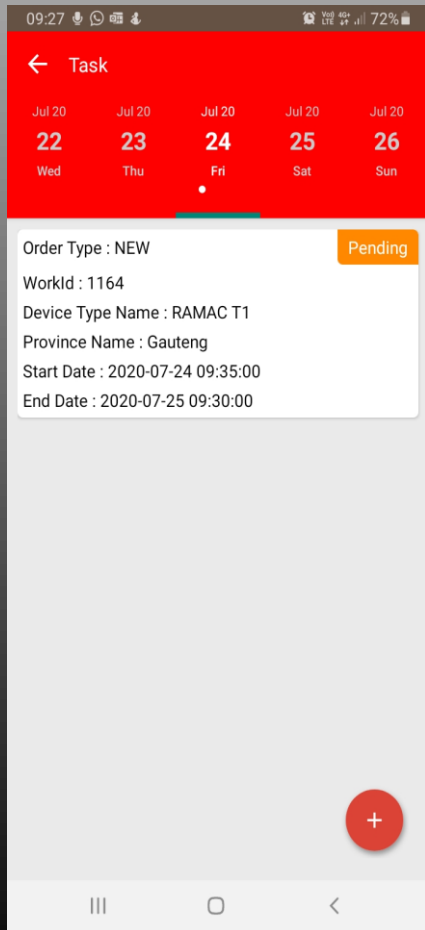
09:27 72%

Task

Jul 20
22
Wed

Jul 20
23
Thu

Jul 20
24
Fri

Jul 20
25
Sat

Jul 20
26
Sun

Order Type : NEW
Pending
WorkId : 1164
Device Type Name : RAMAC T1
Province Name : Gauteng
Start Date : 2020-07-24 09:35:00
End Date : 2020-07-25 09:30:00

+